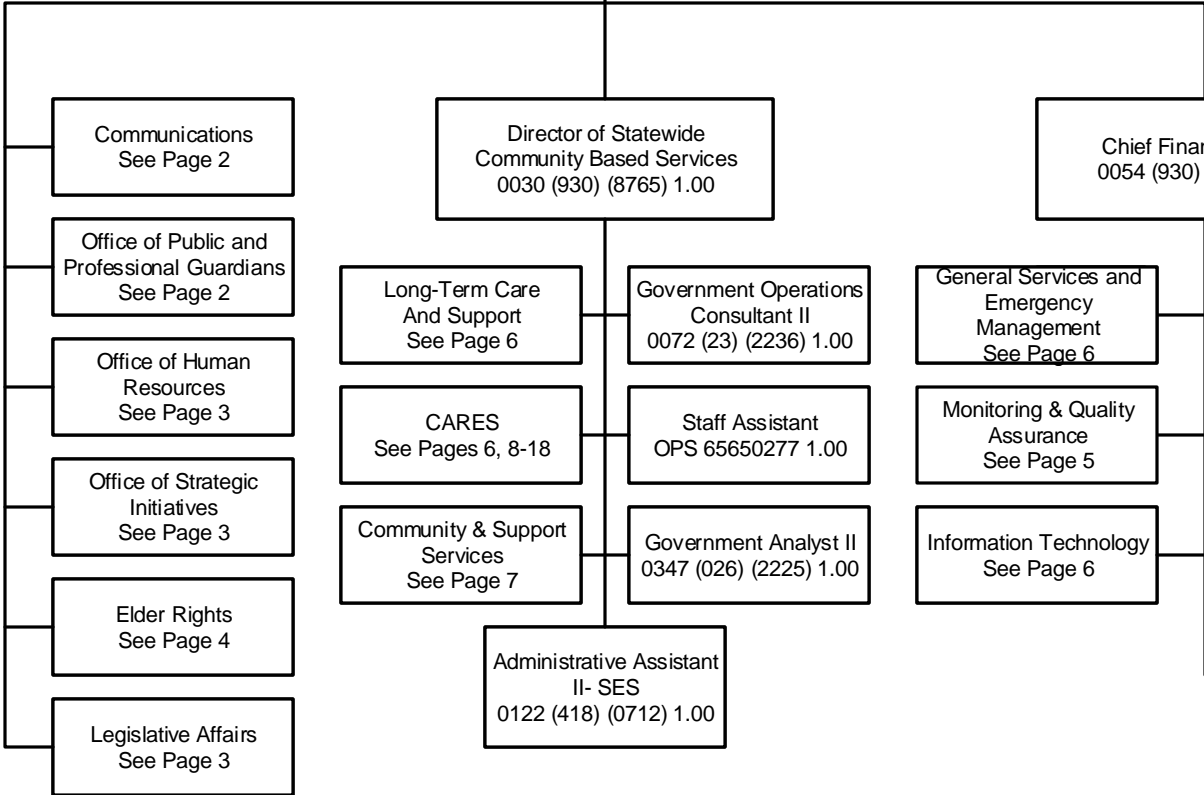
Communications
See Page 2

Office of Public and Professional Guardians
See Page 2

Office of Human Resources
See Page 3

Office of Strategic Initiatives
See Page 3

Elder Rights
See Page 4

Legislative Affairs
See Page 3

Director of Statewide Community Based Services
0030 (930) (8765) 1.00

Long-Term Care And Support
See Page 6

Government Operations Consultant II
0072 (23) (2236) 1.00

CARES
See Pages 6, 8-18

Staff Assistant
OPS 65650277 1.00

Community & Support Services
See Page 7

Government Analyst II
0347 (026) (2225) 1.00

Administrative Assistant II- SES
0122 (418) (0712) 1.00

Chief Finan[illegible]
0054 (930) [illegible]

General Services and Emergency Management
See Page 6

Monitoring & Quality Assurance
See Page 5

Information Technology
See Page 6